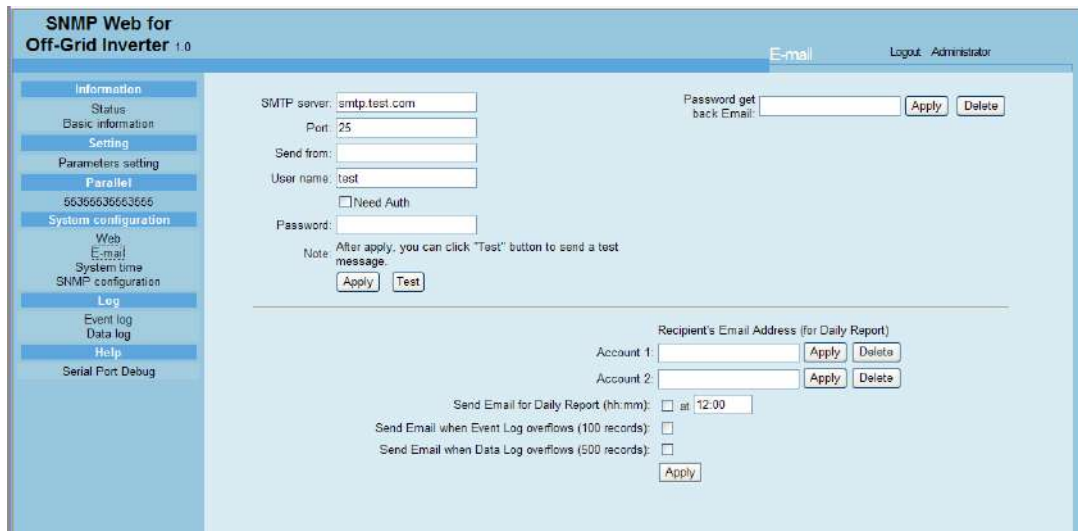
SNMP Web for
Off-Grid Inverter 1.0

E-mail

Logout Administrator

Information
Status
Basic information
Setting
Parameters setting
Parallel
55355535553555
System configuration
Web
E-mail
System time
SNMP configuration
Log
Event log
Data log
Help
Serial Port Debug

SMTP server: smtp.test.com
Port: 25
Send from:
User name: test
Need Auth
Password:
Note: After apply, you can click "Test" button to send a test message.
Apply Test

Password get back Email: Apply Delete

Recipient's Email Address (for Daily Report)
Account 1: Apply Delete
Account 2: Apply Delete
Send Email for Daily Report (hh:mm): at 12:00
Send Email when Event Log overflows (100 records):
Send Email when Data Log overflows (500 records):
Apply